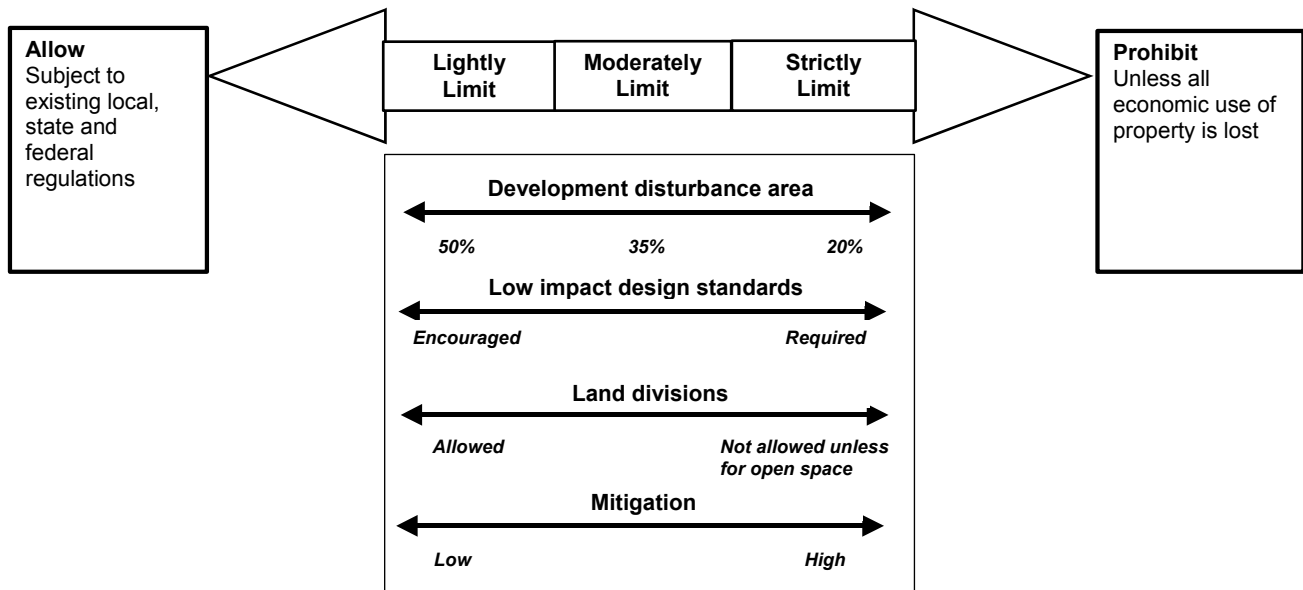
Allow
Subject to existing local, state and federal regulations

Lightly Limit | Moderately Limit | Strictly Limit

Prohibit
Unless all economic use of property is lost

Development disturbance area
50% 35% 20%

Low impact design standards
Encouraged Required

Land divisions
Allowed Not allowed unless for open space

Mitigation
Low High